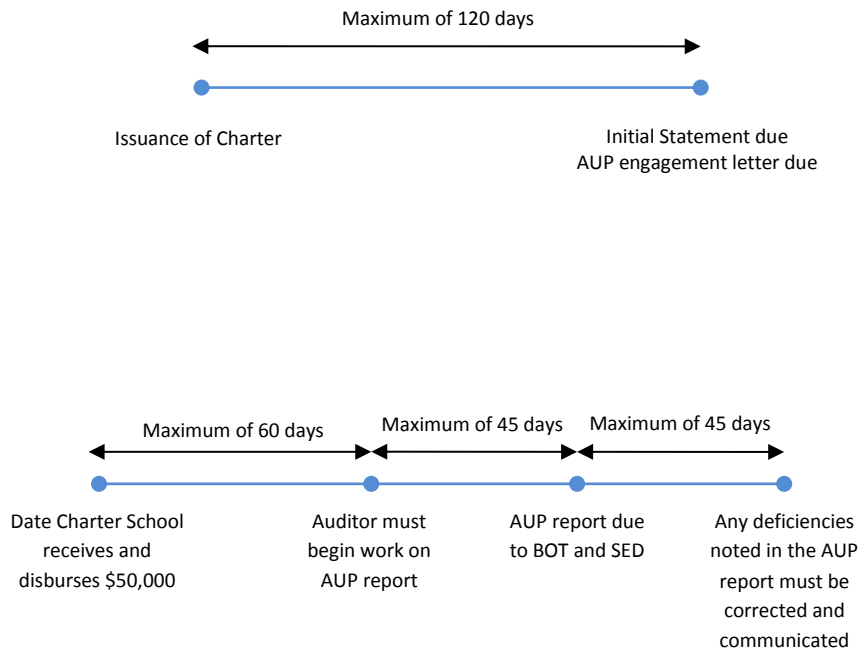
Maximum of 120 days

Issuance of Charter

Initial Statement due
AUP engagement letter due

Maximum of 60 days

Maximum of 45 days

Maximum of 45 days

Date Charter School receives and disburses $50,000

Auditor must begin work on AUP report

AUP report due to BOT and SED

Any deficiencies noted in the AUP report must be corrected and communicated